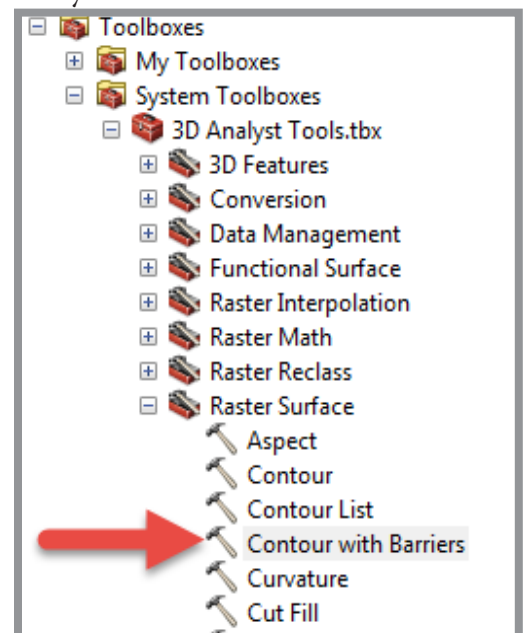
Toolboxes
My Toolboxes
System Toolboxes
3D Analyst Tools.tbx
3D Features
Conversion
Data Management
Functional Surface
Raster Interpolation
Raster Math
Raster Reclass
Raster Surface
Aspect
Contour
Contour List
Contour with Barriers
Curvature
Cut Fill